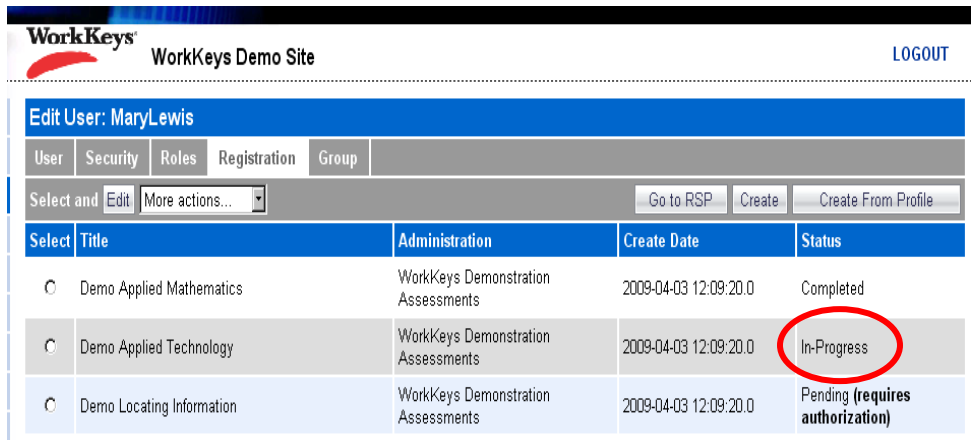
WorkKeys®

WorkKeys Demo Site

LOGOUT

Edit User: MaryLewis

User | Security | Roles | Registration | Group

Select and Edit More actions...

Go to RSP | Create | Create From Profile

| Select | Title | Administration | Create Date | Status |
|---|---|---|---|---|
| ○ | Demo Applied Mathematics | WorkKeys Demonstration Assessments | 2009-04-03 12:09:20.0 | Completed |
| ○ | Demo Applied Technology | WorkKeys Demonstration Assessments | 2009-04-03 12:09:20.0 | In-Progress |
| ○ | Demo Locating Information | WorkKeys Demonstration Assessments | 2009-04-03 12:09:20.0 | Pending **(requires authorization)** |